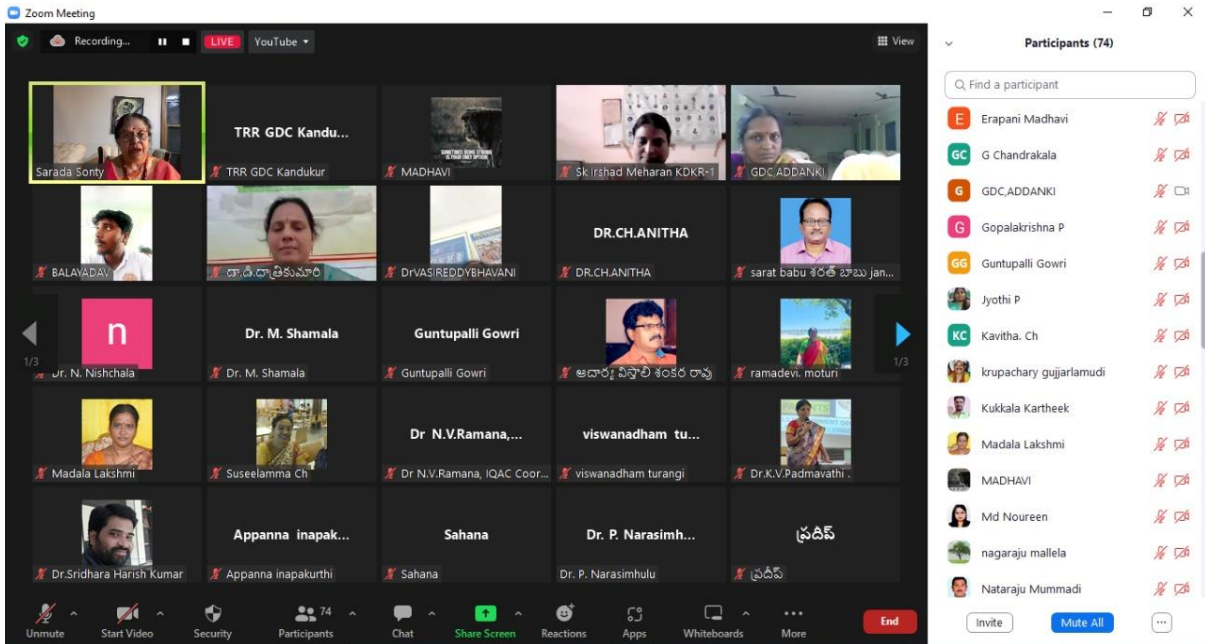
Zoom Meeting

Recording... LIVE YouTube View

Sarada Sonty

TRR GDC Kandu...
TRR GDC Kandukur

SOMETIMES BEING STRONG IS YOUR ONLY OPTION
MADHAVI

Sk Irshad Meharan KDKR-1

GDC,ADDANKI

BALAVADAV

డా.డి.ధాత్రికుమారి

DrVASIREDDYBHAVANI

DR.CH.ANITHA
DR.CH.ANITHA

sarat babu శరత్ బాబు jan...

n
Dr. N. Nishchala

Dr. M. Shamala
Dr. M. Shamala

Guntupalli Gowri
Guntupalli Gowri

ఆచార్య విస్సాలి శంకర రావు

ramadevi. moturi

1/3

1/3

Madala Lakshmi

Suseelamma Ch

Dr N.V.Ramana,...
Dr N.V.Ramana, IQAC Coor...

viswanadham tu...
viswanadham turangi

Dr.K.V.Padmavathi .

Dr.Sridhara Harish Kumar

Appanna inapak...
Appanna inapakurthi

Sahana
Sahana

Dr. P. Narasimh...
Dr. P. Narasimhulu

ప్రదీప్
ప్రదీప్

Unmute Start Video Security 74 Participants Chat Share Screen Reactions Apps Whiteboards More End

Participants (74)

Find a participant

E Erapani Madhavi
GC G Chandrakala
G GDC,ADDANKI
G Gopalakrishna P
GG Guntupalli Gowri
Jyothi P
KC Kavitha. Ch
krupachary gujjarlamudi
Kukkala Kartheek
Madala Lakshmi
MADHAVI
Md Noureen
nagaraju mallela
Nataraju Mummadi

Invite Mute All ...